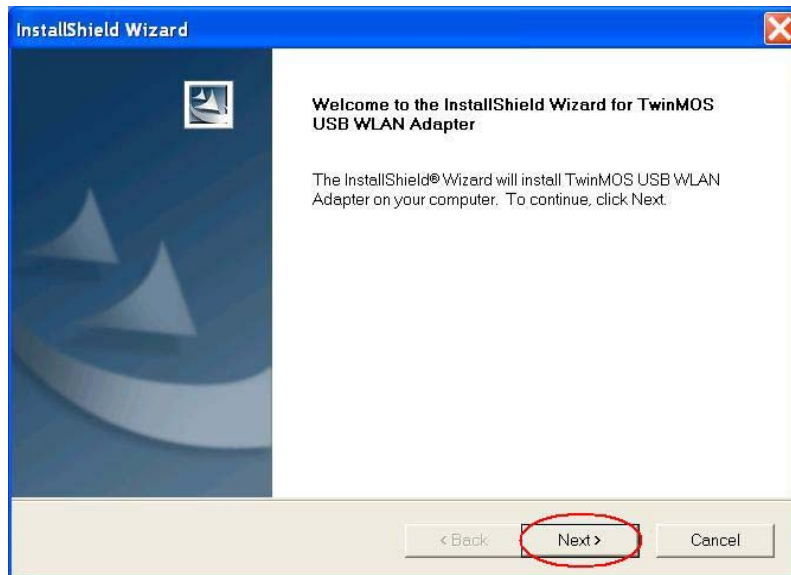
InstallShield Wizard

Welcome to the InstallShield Wizard for TwinMOS USB WLAN Adapter

The InstallShield® Wizard will install TwinMOS USB WLAN Adapter on your computer. To continue, click Next.

< Back

Next >

Cancel